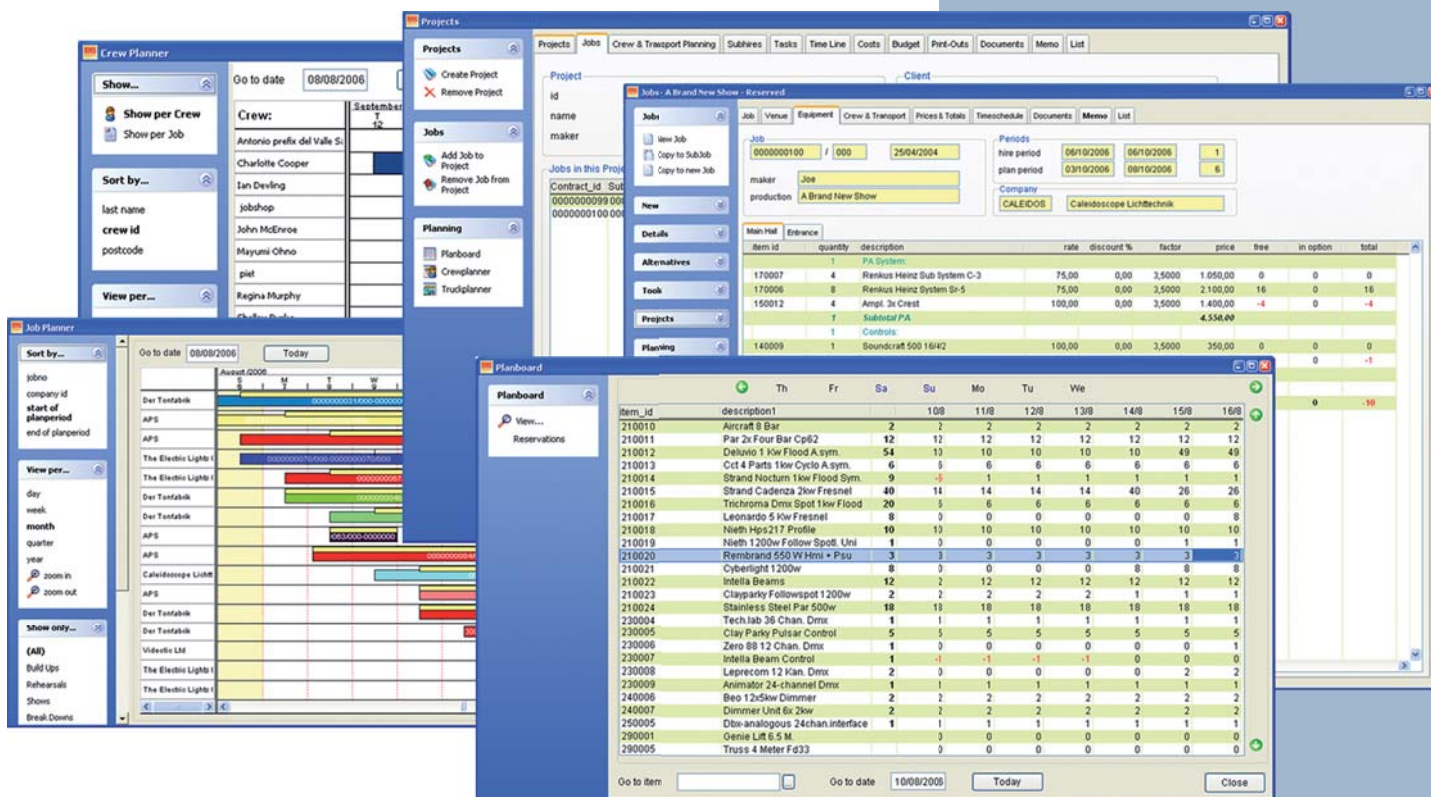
Crew Planner

Show...
Show per Crew
Show per Job

Sort by...
last name
crew id
postcode

View per...

Go to date 08/08/2006

Crew:
September
T
12

Antonio prefix del Valle S
Charlotte Cooper
Ian Devling
jobshop
John McEnroe
Mayumi Ohno
piet
Regina Murphy

Projects

Projects
Create Project
Remove Project

Jobs
Add Job to Project
Remove Job from Project

Planning
Planboard
Crewplanner
Truckplanner

Projects | Jobs | Crew & Transport Planning | Subhires | Tasks | Time Line | Costs | Budget | Print-Outs | Documents | Memo | List

Project
id
name
maker

Client

Jobs in this Project
Contract_id
0000000099
0000000100

Jobs - A Brand New Show - Reserved

Jobs
New Job
Copy to SubJob
Copy to new Job

New
Details
Alternatives
Tools
Projects
Planning

Job | Venue | Equipment | Crew & Transport | Prices & Totals | Timeschedule | Documents | Memo | List

Job
0000000100 / 000 25/04/2004
maker Joe
production A Brand New Show

Periods
hire period 06/10/2006 06/10/2006 1
plan period 03/10/2006 08/10/2006 6

Company
CALEIDOS Caleidoscope Lichttechnik

Main Hall | Entrance

| item id | quantity | description | rate | discount % | factor | price | free | in option | total |
|---|---|---|---|---|---|---|---|---|---|
| | 1 | PA System: | | | | | | | |
| 170007 | 4 | Renkus Heinz Sub System C-3 | 75,00 | 0,00 | 3,5000 | 1.050,00 | 0 | 0 | 0 |
| 170006 | 8 | Renkus Heinz System Sr-5 | 75,00 | 0,00 | 3,5000 | 2.100,00 | 16 | 0 | 16 |
| 150012 | 4 | Ampl. 3x Crest | 100,00 | 0,00 | 3,5000 | 1.400,00 | -4 | 0 | -4 |
| | 1 | Subtotal PA | | | | 4.550,00 | | | |
| | 1 | Controls: | | | | | | | |
| 140009 | 1 | Soundcraft 500 16/4/2 | 100,00 | 0,00 | 3,5000 | 350,00 | 0 | 0 | 0 |
| | | | | | | | | 0 | -1 |
| | | | | | | | 0 | | -10 |

Job Planner

Sort by...
jobno
company id
start of planperiod
end of planperiod

View per...
day
week
month
quarter
year
zoom in
zoom out

Show only...
(All)
Build Ups
Rehearsals
Shows
Break Downs

Go to date 08/08/2006 Today

August 2006
S M T W

Der Tonfabrik
APS
APS
The Electric Lights
The Electric Lights
Der Tonfabrik
Der Tonfabrik
Der Tonfabrik
APS
APS
Caleidoscope Licht
APS
Der Tonfabrik
Der Tonfabrik
Videotic Ltd
The Electric Lights
The Electric Lights

Planboard

Planboard
View...
Reservations

| item_id | description1 | Th | Fr | Sa 10/8 | Su 11/8 | Mo 12/8 | Tu 13/8 | We 14/8 | 15/8 | 16/8 |
|---|---|---|---|---|---|---|---|---|---|---|
| 210010 | Aircraft 8 Bar | 2 | 2 | 2 | 2 | 2 | 2 | 2 | | |
| 210011 | Par 2x Four Bar Cp62 | 12 | 12 | 12 | 12 | 12 | 12 | 12 | | |
| 210012 | Deluvio 1 Kw Flood A.sym. | 54 | 10 | 10 | 10 | 10 | 49 | 49 | | |
| 210013 | Cct 4 Parts 1kw Cyclo A.sym. | 6 | 6 | 6 | 6 | 6 | 6 | 6 | | |
| 210014 | Strand Nocturn 1kw Flood Sym. | 9 | -5 | 1 | 1 | 1 | 1 | 1 | | |
| 210015 | Strand Cadenza 2kw Fresnel | 40 | 14 | 14 | 14 | 40 | 26 | 26 | | |
| 210016 | Trichroma Dmx Spot 1kw Flood | 20 | 6 | 6 | 6 | 6 | 6 | 6 | | |
| 210017 | Leonardo 5 Kw Fresnel | 8 | 0 | 0 | 0 | 0 | 0 | 8 | | |
| 210018 | Nieth Hps217 Profile | 10 | 10 | 10 | 10 | 10 | 10 | 10 | | |
| 210019 | Nieth 1200w Follow Spotl. Uni | 1 | 0 | 0 | 0 | 0 | 1 | 1 | | |
| 210020 | Rembrand 550 W Hmi + Psu | 3 | 3 | 3 | 3 | 3 | 3 | 3 | | |
| 210021 | Cyberlight 1200w | 8 | 0 | 0 | 0 | 8 | 8 | 8 | | |
| 210022 | Intella Beams | 12 | 2 | 12 | 12 | 12 | 12 | 12 | | |
| 210023 | Clayparky Followspot 1200w | 2 | 2 | 2 | 2 | 2 | 1 | 1 | | |
| 210024 | Stainless Steel Par 500w | 18 | 18 | 18 | 18 | 18 | 18 | 18 | | |
| 230004 | Tech.lab 36 Chan. Dmx | 1 | 1 | 1 | 1 | 1 | 1 | 1 | | |
| 230005 | Clay Parky Pulsar Control | 5 | 5 | 5 | 5 | 5 | 5 | 5 | | |
| 230006 | Zero 88 12 Chan. Dmx | 0 | 0 | 0 | 0 | 0 | 0 | 0 | | |
| 230007 | Intella Beam Control | 1 | -1 | -1 | -1 | -1 | 0 | 0 | | |
| 230008 | Leprecom 12 Kan. Dmx | 2 | 0 | 0 | 0 | 0 | 2 | 2 | | |
| 230009 | Animator 24-channel Dmx | 1 | 1 | 1 | 1 | 1 | 1 | 1 | | |
| 240006 | Beo 12x5kw Dimmer | 2 | 2 | 2 | 2 | 2 | 2 | 2 | | |
| 240007 | Dimmer Unit 6x 2kw | 2 | 2 | 2 | 2 | 2 | 2 | 2 | | |
| 250005 | Dbx-analogous 24chan.interface | 1 | 1 | 1 | 1 | 1 | 1 | 1 | | |
| 290001 | Genie Lift 6.5 M. | | 0 | 0 | 0 | 0 | 0 | 0 | | |
| 290005 | Truss 4 Meter Fd33 | | 0 | 0 | 0 | 0 | 0 | 0 | | |

Go to item | Go to date 10/08/2006 | Today | Close